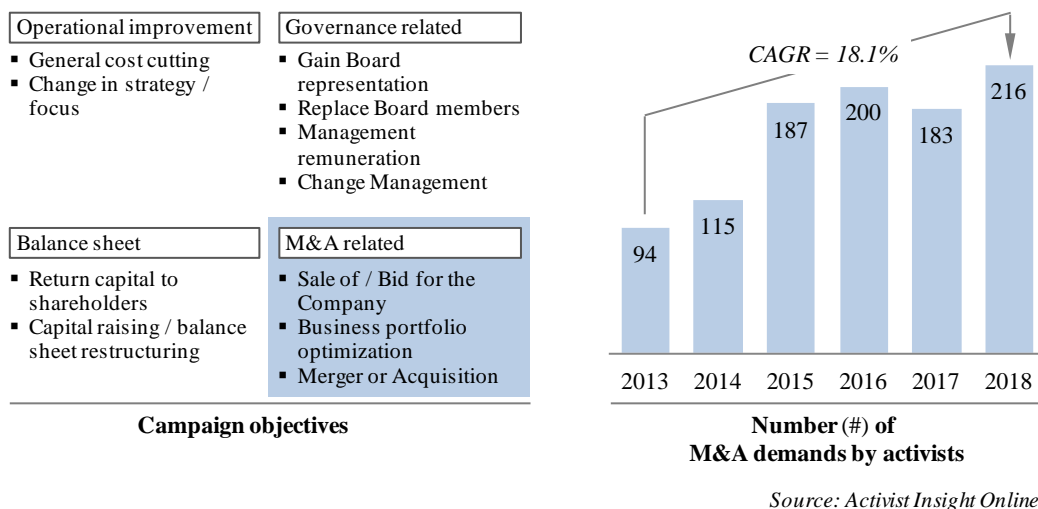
Operational improvement
- General cost cutting
- Change in strategy / focus

Governance related
- Gain Board representation
- Replace Board members
- Management remuneration
- Change Management

Balance sheet
- Return capital to shareholders
- Capital raising / balance sheet restructuring

M&A related
- Sale of / Bid for the Company
- Business portfolio optimization
- Merger or Acquisition

Campaign objectives

CAGR = 18.1%

94
115
187
200
183
216

2013 2014 2015 2016 2017 2018

Number (#) of M&A demands by activists

Source: Activist Insight Online